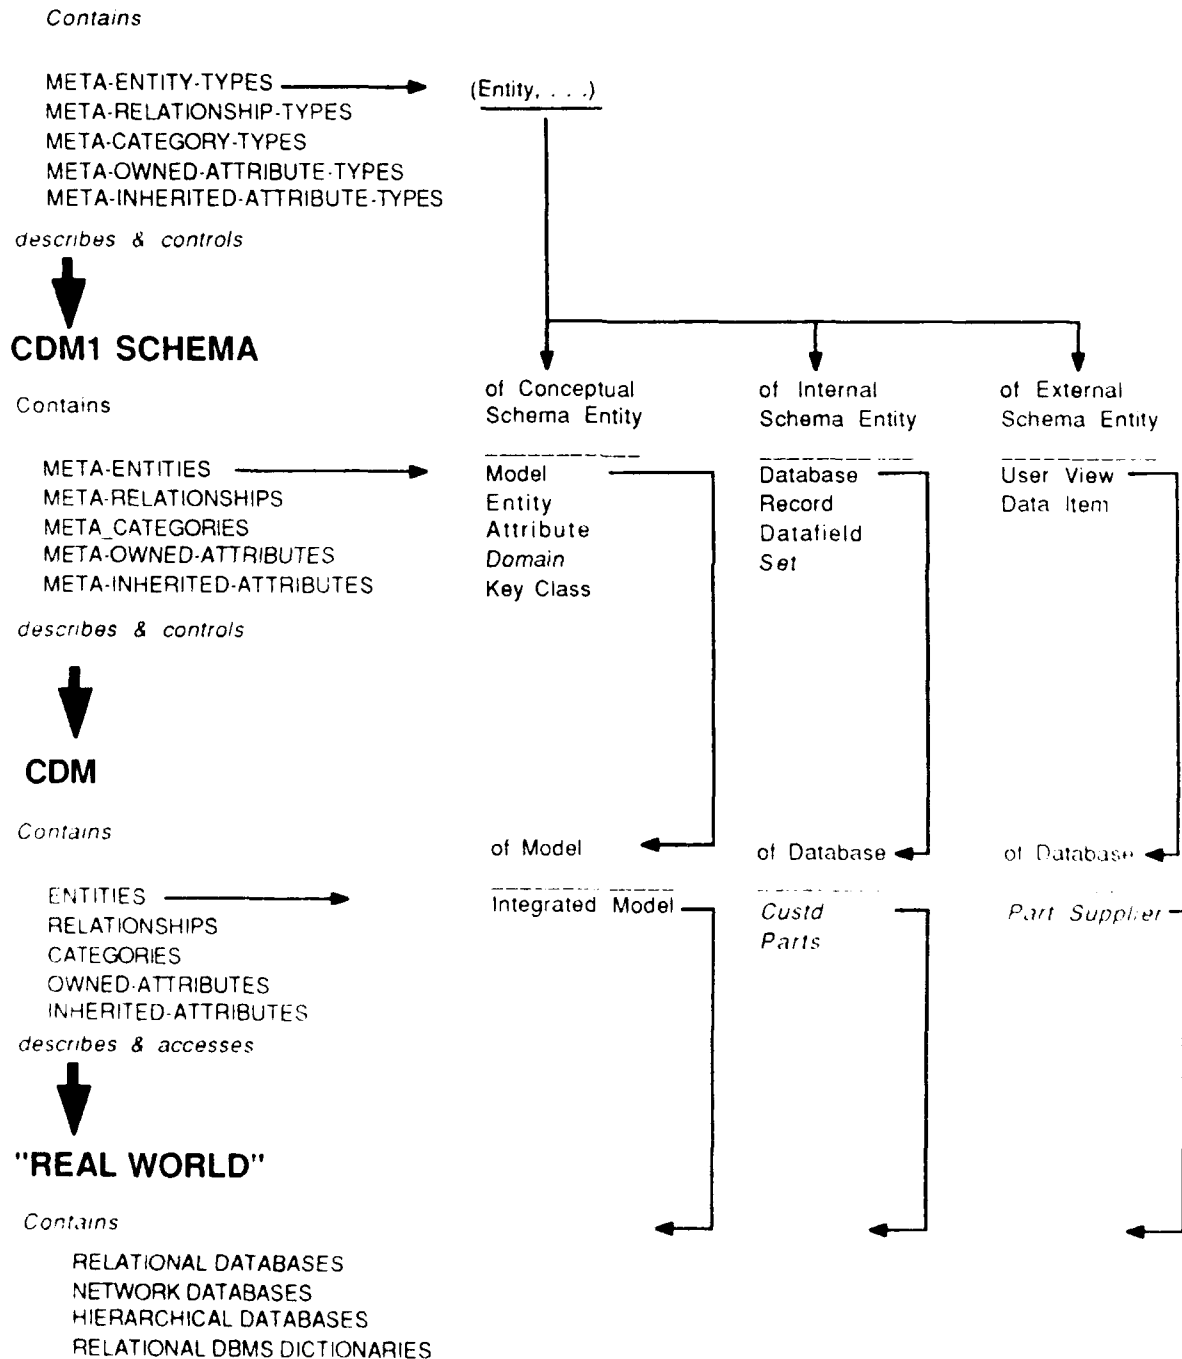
Contains

META-ENTITY-TYPES
META-RELATIONSHIP-TYPES
META-CATEGORY-TYPES
META-OWNED-ATTRIBUTE-TYPES
META-INHERITED-ATTRIBUTE-TYPES

(Entity, . . .)

describes & controls

CDM1 SCHEMA

of Conceptual Schema Entity

of Internal Schema Entity

of External Schema Entity

Contains

META-ENTITIES
META-RELATIONSHIPS
META_CATEGORIES
META-OWNED-ATTRIBUTES
META-INHERITED-ATTRIBUTES

Model
Entity
Attribute
Domain
Key Class

Database
Record
Datafield
Set

User View
Data Item

describes & controls

CDM

Contains

of Model

of Database

of Database

ENTITIES
RELATIONSHIPS
CATEGORIES
OWNED-ATTRIBUTES
INHERITED-ATTRIBUTES

Integrated Model

Custd
Parts

Part Supplier

describes & accesses

"REAL WORLD"

Contains

RELATIONAL DATABASES
NETWORK DATABASES
HIERARCHICAL DATABASES
RELATIONAL DBMS DICTIONARIES